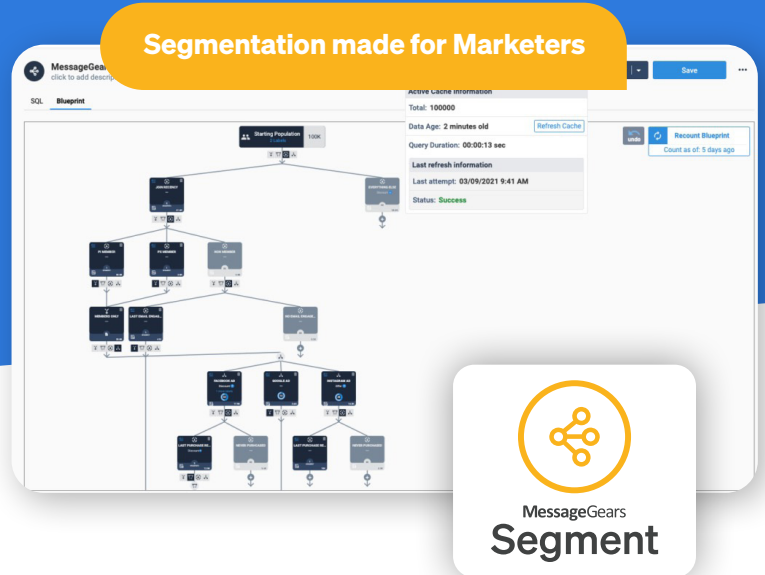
Segmentation made for Marketers

MessageGear
click to add descrip

Save

SQL Blueprint

Active Cache Information
Total: 100000
Data Age: 2 minutes old
Refresh Cache
Query Duration: 00:00:13 sec
Last refresh information
Last attempt: 03/09/2021 9:41 AM
Status: Success

undo
Recount Blueprint
Count as of: 5 days ago

Starting Population
100K

MessageGears
Segment